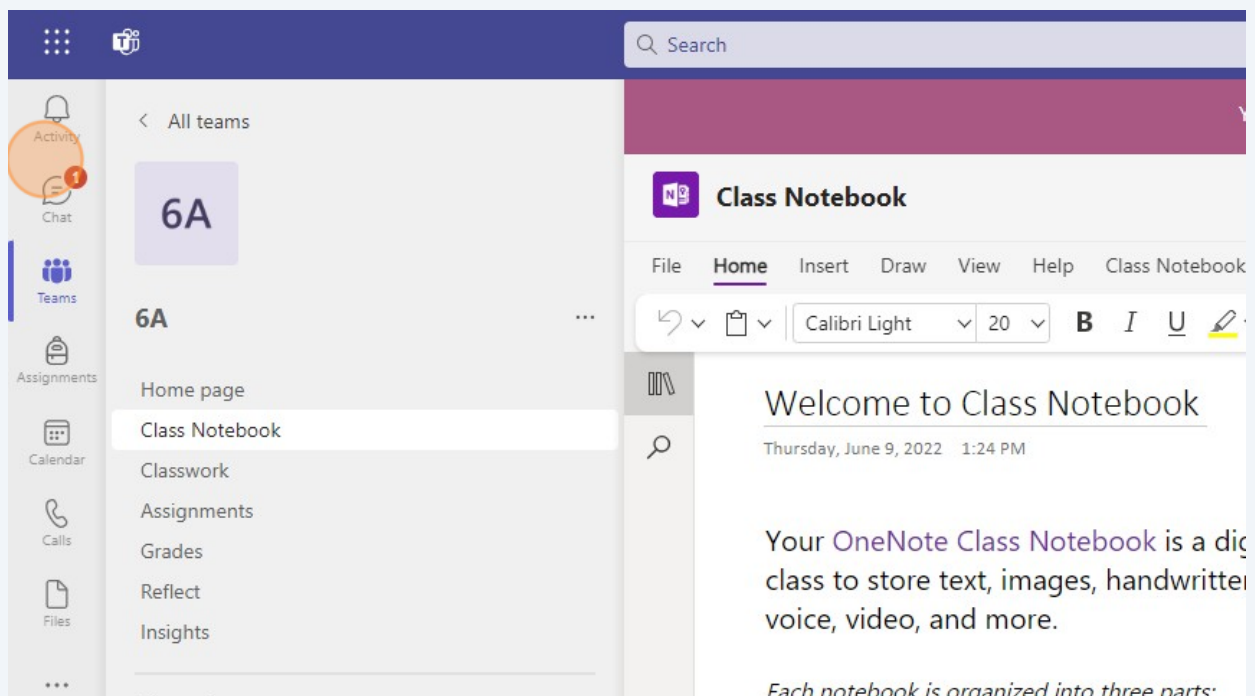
Search

Activity
1
Chat
Teams
Assignments
Calendar
Calls
Files
...

< All teams

6A

6A ...

Home page
Class Notebook
Classwork
Assignments
Grades
Reflect
Insights

Y

Class Notebook

File Home Insert Draw View Help Class Notebook

Calibri Light 20 B I U

Welcome to Class Notebook
Thursday, June 9, 2022 1:24 PM

Your OneNote Class Notebook is a dig class to store text, images, handwritter voice, video, and more.

Each notebook is organized into three parts: